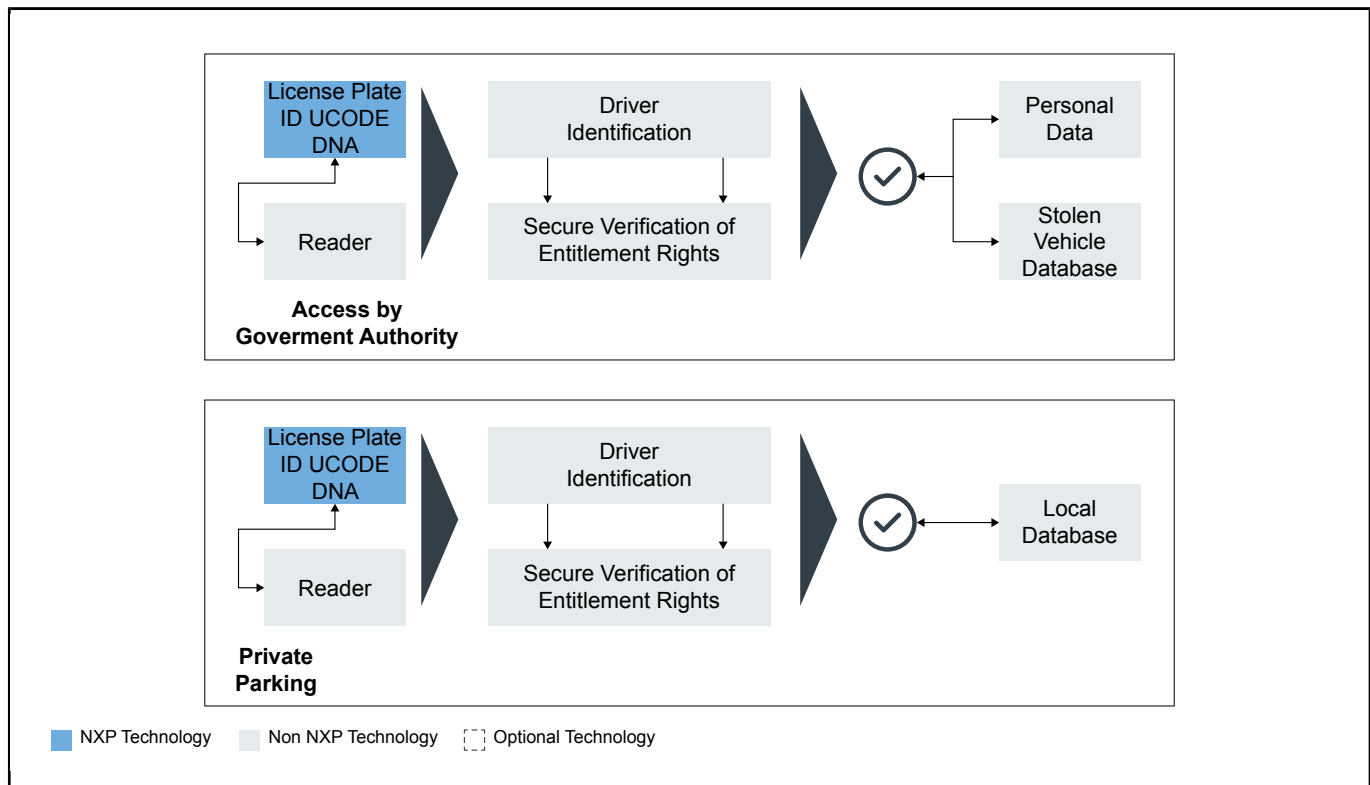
License Plate ID UCODE DNA

Reader

Access by Goverment Authority

Driver Identification

Secure Verification of Entitlement Rights

Personal Data

Stolen Vehicle Database

License Plate ID UCODE DNA

Reader

Private Parking

Driver Identification

Secure Verification of Entitlement Rights

Local Database

NXP Technology
Non NXP Technology
Optional Technology